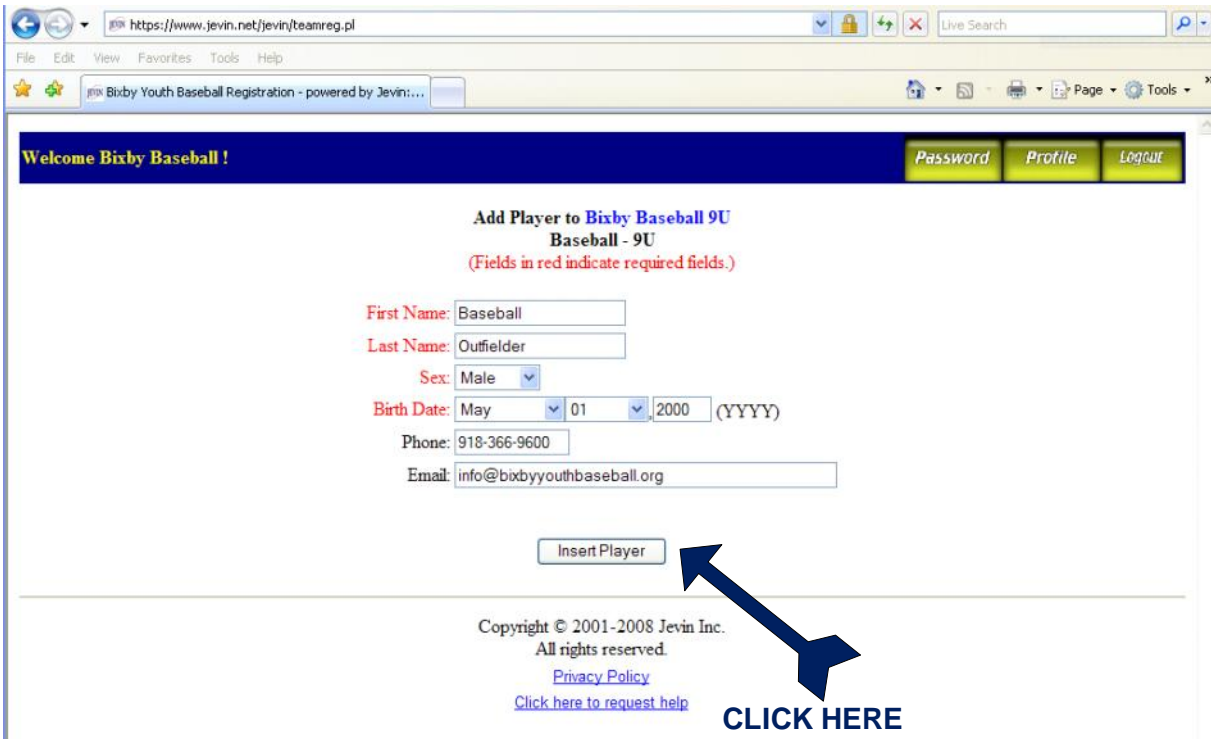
https://www.jevin.net/jevin/teamreg.pl

Live Search

File Edit View Favorites Tools Help

Bixby Youth Baseball Registration - powered by Jevin:...

Page ▾ Tools ▾

Welcome Bixby Baseball !

Password Profile Logout

Add Player to Bixby Baseball 9U
Baseball - 9U
(Fields in red indicate required fields.)

First Name: Baseball
Last Name: Outfielder
Sex: Male
Birth Date: May 01 , 2000 (YYYY)
Phone: 918-366-9600
Email: info@bixbyyouthbaseball.org

Insert Player

Copyright © 2001-2008 Jevin Inc.
All rights reserved.
Privacy Policy
Click here to request help

CLICK HERE